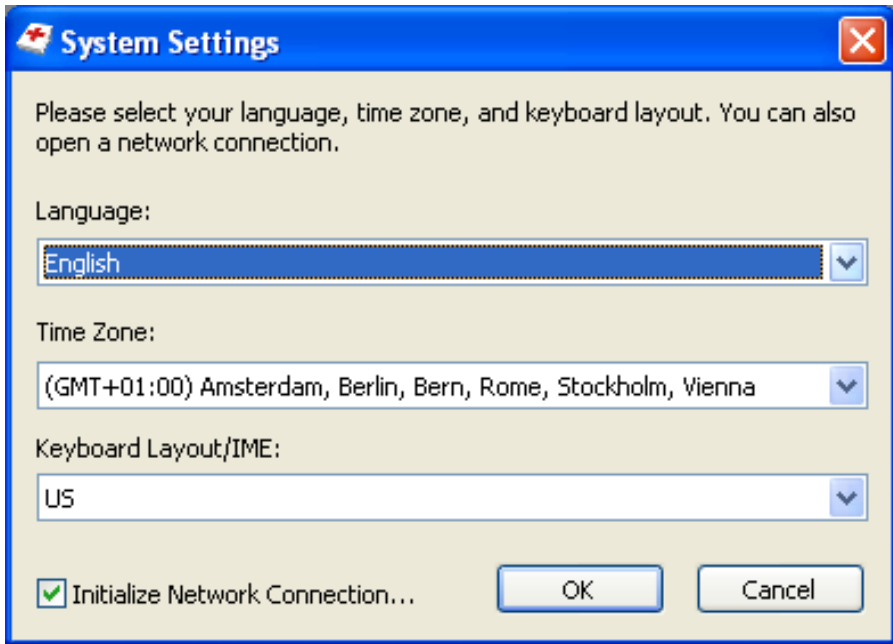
System Settings

Please select your language, time zone, and keyboard layout. You can also open a network connection.

Language:

English

Time Zone:

(GMT+01:00) Amsterdam, Berlin, Bern, Rome, Stockholm, Vienna

Keyboard Layout/IME:

US

Initialize Network Connection...

OK

Cancel